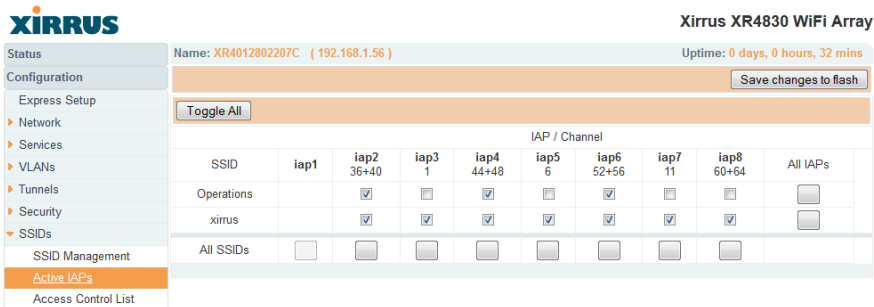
XIRRUS

Xirrus XR4830 WiFi Array

Status
Configuration
Express Setup
Network
Services
VLANs
Tunnels
Security
SSIDs
SSID Management
Active IAPs
Access Control List

Name: XR4012802207C ( 192.168.1.56 )

Uptime: 0 days, 0 hours, 32 mins

Save changes to flash

Toggle All

IAP / Channel

| SSID | iap1 | iap2 36+40 | iap3 1 | iap4 44+48 | iap5 6 | iap6 52+56 | iap7 11 | iap8 60+64 | All IAPs |
|---|---|---|---|---|---|---|---|---|---|
| Operations | | ☑ | ☐ | ☑ | ☐ | ☑ | ☐ | ☐ | |
| xirrus | | ☑ | ☑ | ☑ | ☑ | ☑ | ☑ | ☑ | |
| All SSIDs | | | | | | | | | |